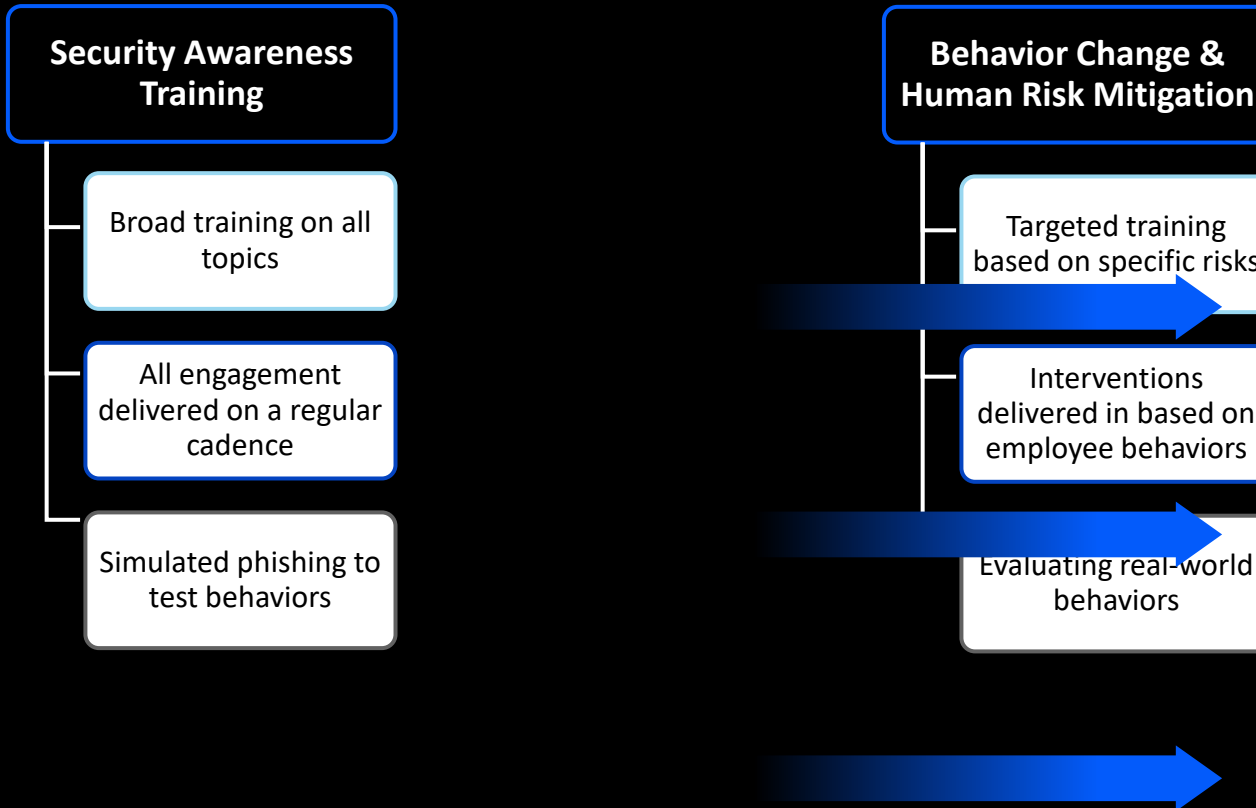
Security Awareness Training

Broad training on all topics

All engagement delivered on a regular cadence

Simulated phishing to test behaviors

Behavior Change & Human Risk Mitigation

Targeted training based on specific risks

Interventions delivered in based on employee behaviors

Evaluating real-world behaviors